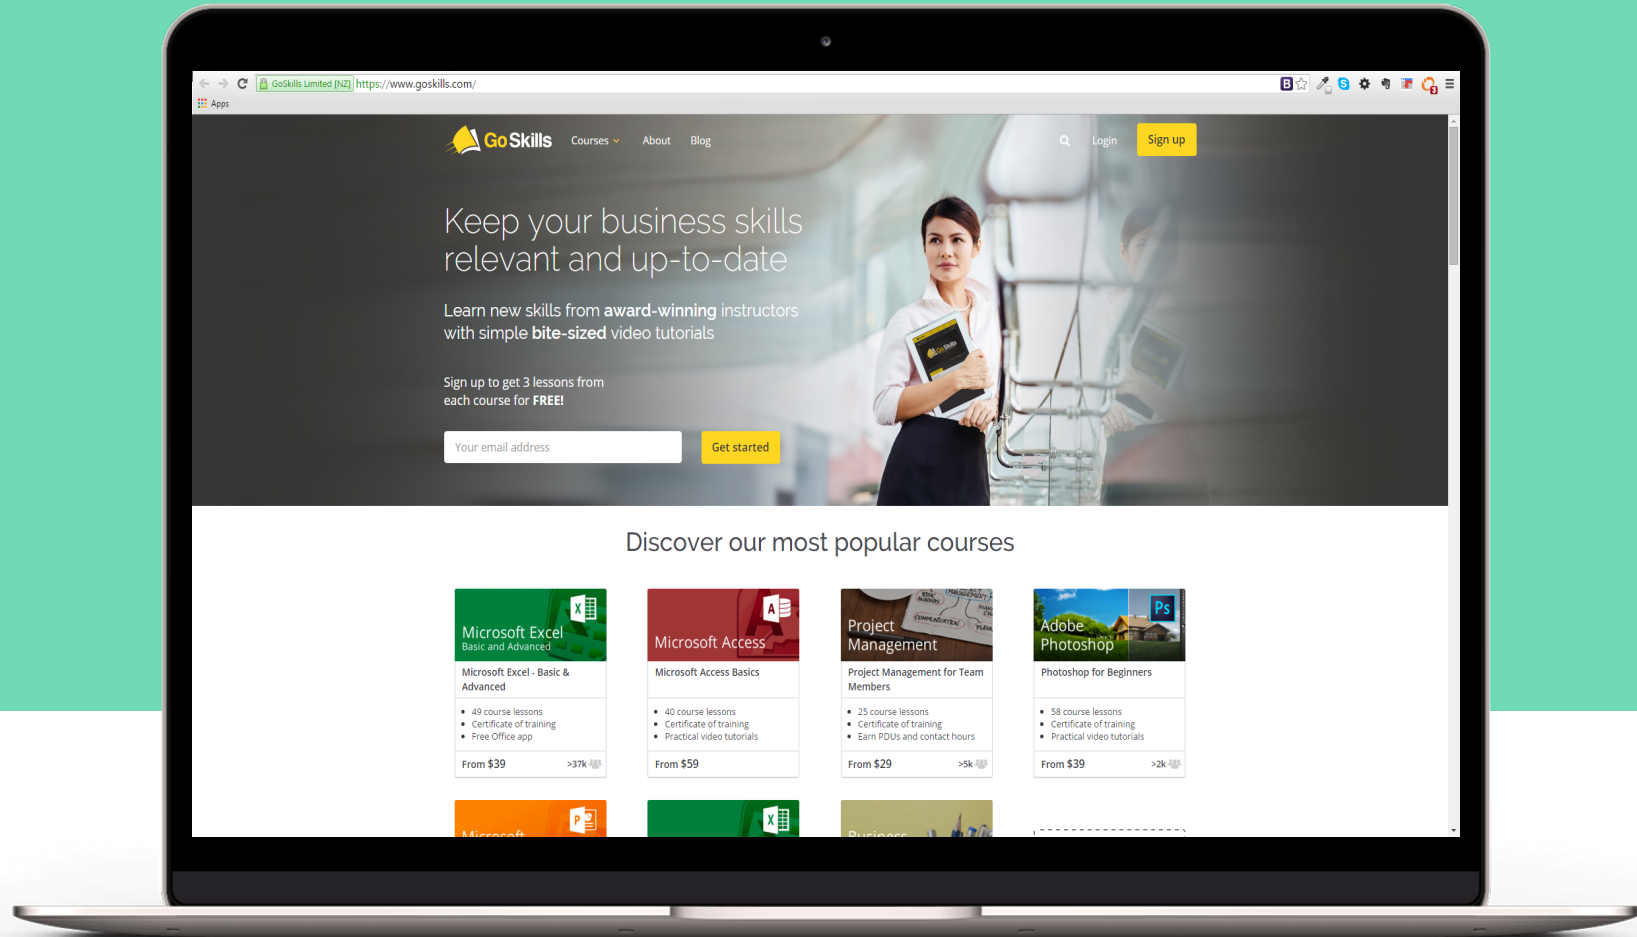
GoSkills Limited [NZ] https://www.goskills.com/

Apps

GoSkills Courses About Blog Login Sign up

Keep your business skills relevant and up-to-date

Learn new skills from award-winning instructors with simple bite-sized video tutorials

Sign up to get 3 lessons from each course for FREE!

Your email address

Get started

Discover our most popular courses

| Microsoft Excel Basic and Advanced | Microsoft Access | Project Management | Adobe Photoshop |
|---|---|---|---|
| Microsoft Excel - Basic & Advanced | Microsoft Access Basics | Project Management for Team Members | Photoshop for Beginners |
| 49 course lessons, Certificate of training, Free Office app | 40 course lessons, Certificate of training, Practical video tutorials | 25 course lessons, Certificate of training, Earn PDUs and contact hours | 58 course lessons, Certificate of training, Practical video tutorials |
| From \$39 >37k | From \$59 | From \$29 >5k | From \$39 >2k |

Microsoft

Business